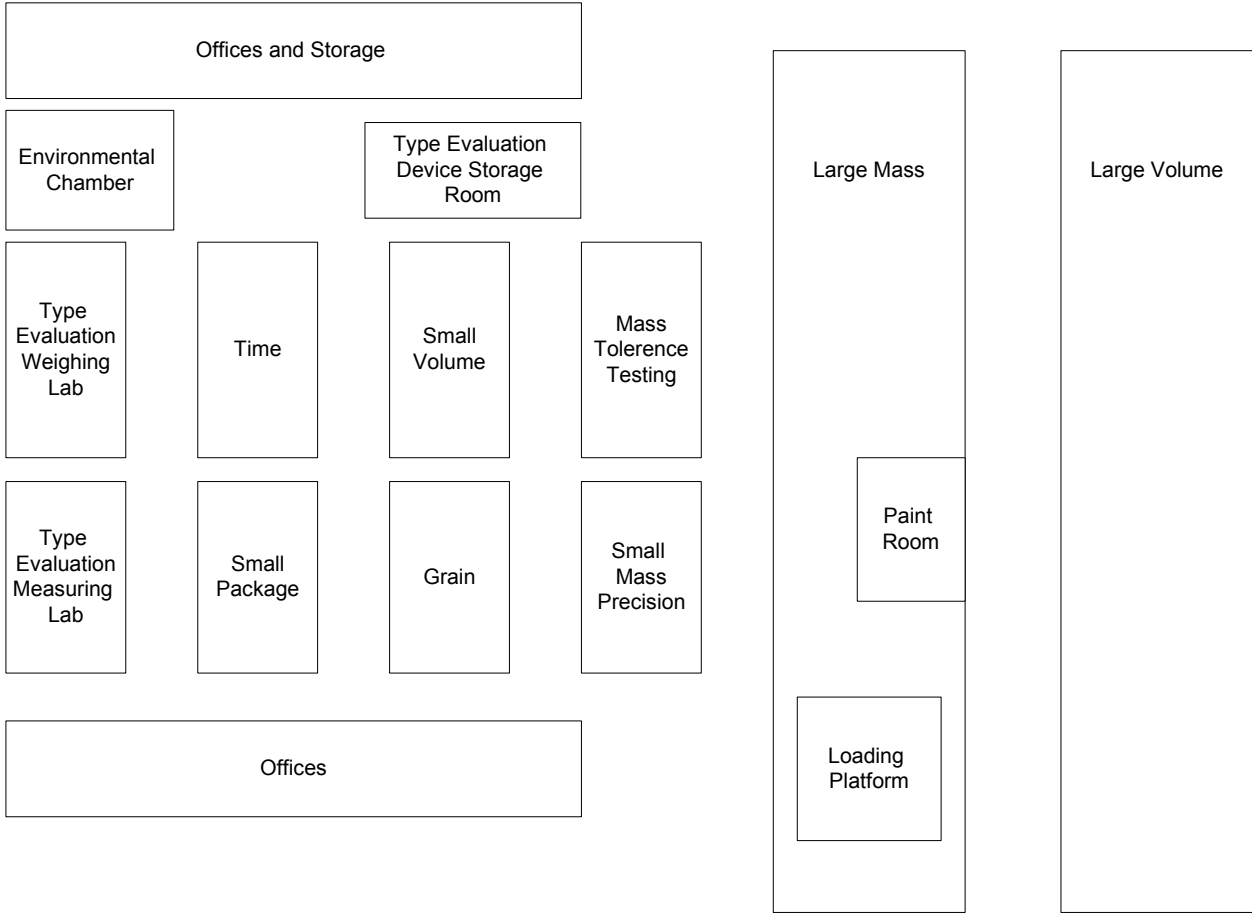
Offices and Storage

Environmental Chamber

Type Evaluation Device Storage Room

Type Evaluation Weighing Lab

Time

Small Volume

Mass Tolerence Testing

Type Evaluation Measuring Lab

Small Package

Grain

Small Mass Precision

Offices

Large Mass

Paint Room

Loading Platform

Large Volume